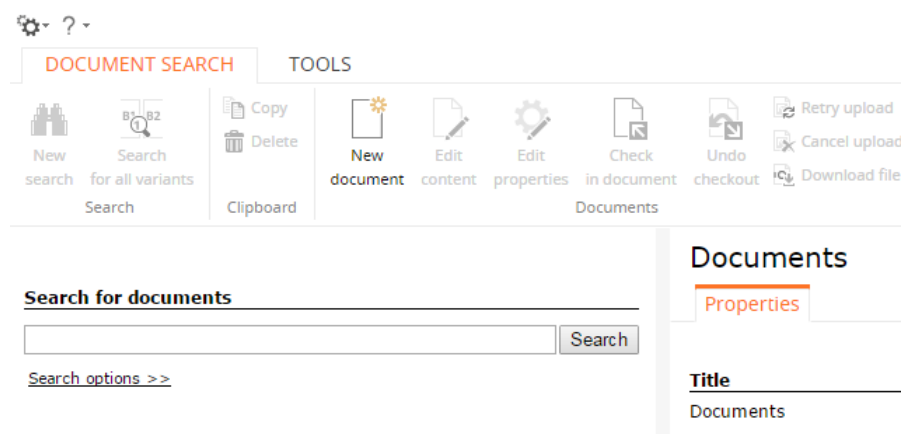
? ▾

DOCUMENT SEARCH
TOOLS

New search
Search for all variants
Search

Copy
Delete
Clipboard

New document
Edit content
Edit properties
Check in document
Undo checkout
Retry upload
Cancel upload
Download file
Documents

Search for documents

Search

Search options >>

Documents

Properties

Title

Documents